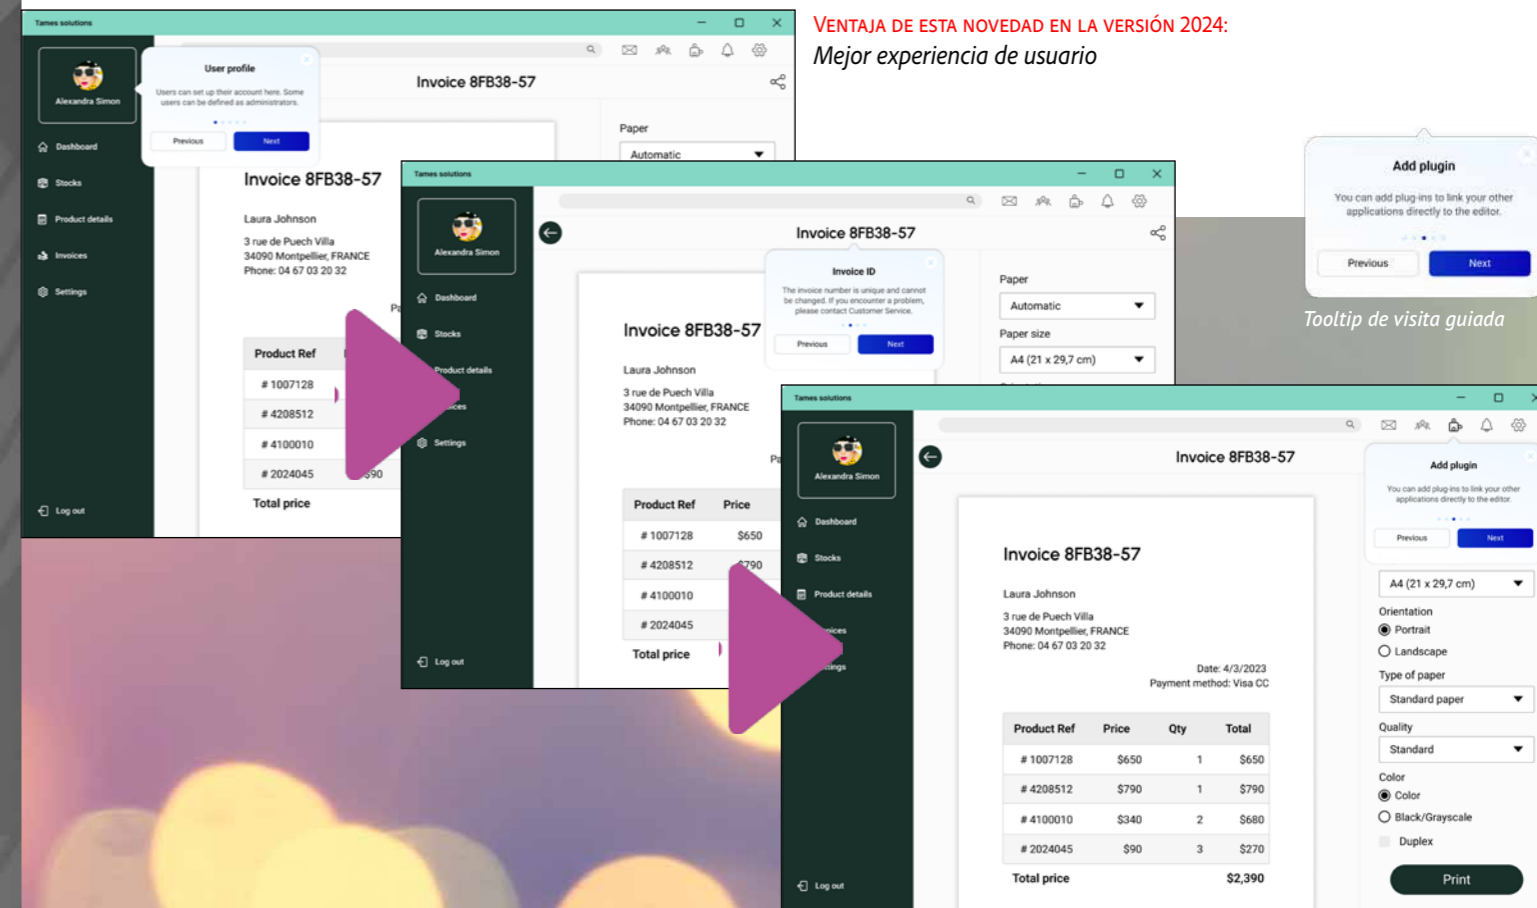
VENTAJA DE ESTA NOVEDAD EN LA VERSIÓN 2024:
Mejor experiencia de usuario

Tames solutions

Alexandra Simon

User profile

Users can set up their account here. Some users can be defined as administrators.

Previous Next

Dashboard
Stocks
Product details
Invoices
Settings

Log out

Invoice 8FB38-57

Paper
Automatic

Invoice 8FB38-57

Laura Johnson

3 rue de Puech Villa
34090 Montpellier, FRANCE
Phone: 04 67 03 20 32

Product Ref
# 1007128
# 4208512
# 4100010
# 2024045
Total price

Tames solutions

Alexandra Simon

Dashboard
Stocks
Product details
Settings

Log out

Invoice 8FB38-57

Invoice ID

The invoice number is unique and cannot be changed. If you encounter a problem, please contact Customer Service.

Previous Next

Paper
Automatic
Paper size
A4 (21 x 29,7 cm)

Invoice 8FB38-57

Laura Johnson

3 rue de Puech Villa
34090 Montpellier, FRANCE
Phone: 04 67 03 20 32

| Product Ref | Price |
|---|---|
| # 1007128 | $650 |
| # 4208512 | $790 |
| # 4100010 | |
| # 2024045 | |
| Total price | |

Add plugin

You can add plug-ins to link your other applications directly to the editor.

Previous Next

Tooltip de visita guiada

Tames solutions

Alexandra Simon

Dashboard
Stocks
Product details

Log out

Invoice 8FB38-57

Add plugin

You can add plug-ins to link your other applications directly to the editor.

Previous Next

Invoice 8FB38-57

Laura Johnson

3 rue de Puech Villa
34090 Montpellier, FRANCE
Phone: 04 67 03 20 32

Date: 4/3/2023
Payment method: Visa CC

| Product Ref | Price | Qty | Total |
|---|---|---|---|
| # 1007128 | $650 | 1 | $650 |
| # 4208512 | $790 | 1 | $790 |
| # 4100010 | $340 | 2 | $680 |
| # 2024045 | $90 | 3 | $270 |
| Total price | | | $2,390 |

A4 (21 x 29,7 cm)
Orientation
Portrait
Landscape
Type of paper
Standard paper
Quality
Standard
Color
Color
Black/Grayscale
Duplex
Print